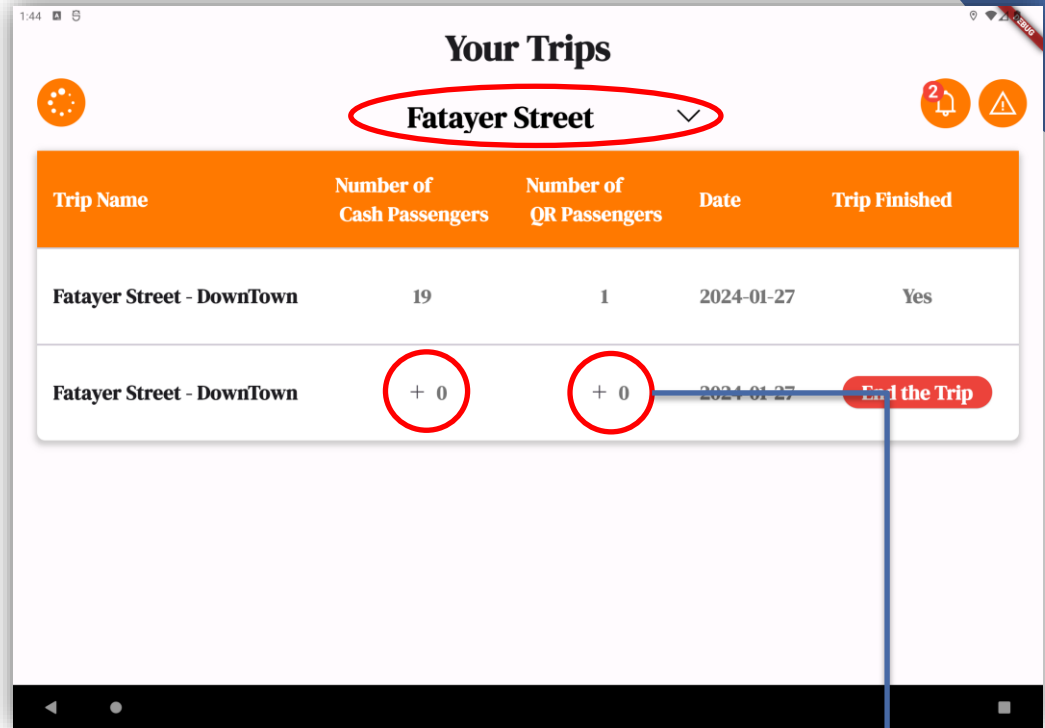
1:44

Your Trips

2

Fatayer Street

| Trip Name | Number of Cash Passengers | Number of QR Passengers | Date | Trip Finished |
|---|---|---|---|---|
| Fatayer Street - DownTown | 19 | 1 | 2024-01-27 | Yes |
| Fatayer Street - DownTown | + 0 | + 0 | 2024-01-27 | End the Trip |